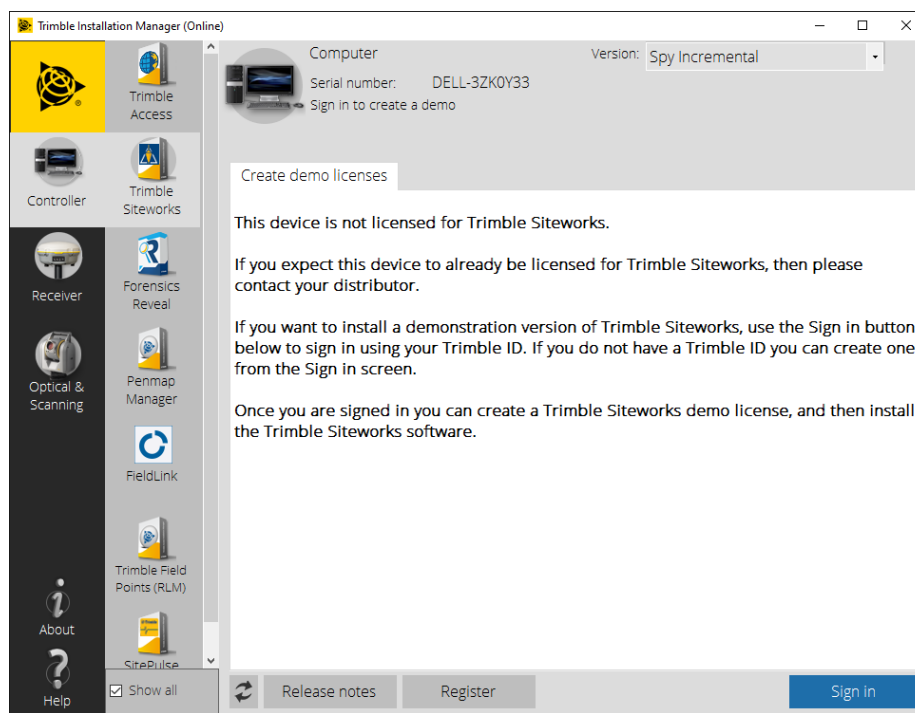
Trimble Installation Manager (Online)

Controller

Receiver

Optical & Scanning

About

Help

Trimble Access

Trimble Siteworks

Forensics Reveal

Penmap Manager

FieldLink

Trimble Field Points (RLM)

SitePulse

Show all

Computer

Serial number: DELL-3ZK0Y33

Sign in to create a demo

Version: Spy Incremental

Create demo licenses

This device is not licensed for Trimble Siteworks.

If you expect this device to already be licensed for Trimble Siteworks, then please contact your distributor.

If you want to install a demonstration version of Trimble Siteworks, use the Sign in button below to sign in using your Trimble ID. If you do not have a Trimble ID you can create one from the Sign in screen.

Once you are signed in you can create a Trimble Siteworks demo license, and then install the Trimble Siteworks software.

Release notes

Register

Sign in